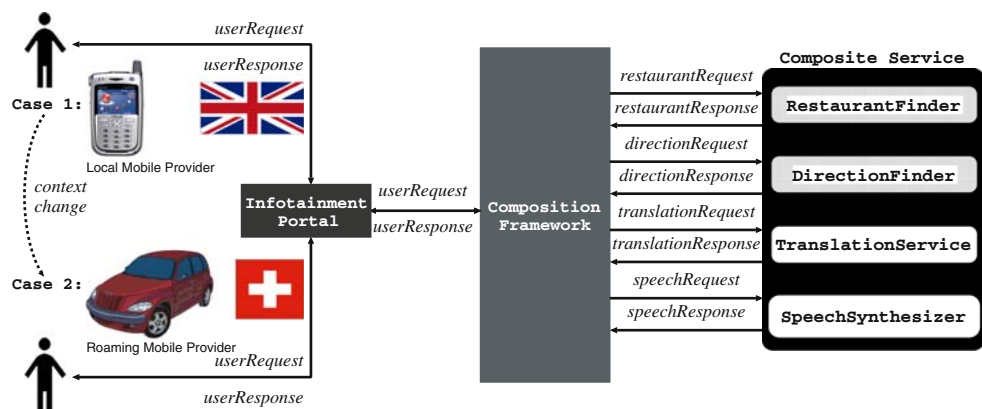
userRequest
userResponse
Case 1:
Local Mobile Provider
context change
Case 2:
Roaming Mobile Provider
userRequest
userResponse
Infotainment Portal
userRequest
userResponse
Composition Framework
restaurantRequest
restaurantResponse
directionRequest
directionResponse
translationRequest
translationResponse
speechRequest
speechResponse
Composite Service
RestaurantFinder
DirectionFinder
TranslationService
SpeechSynthesizer